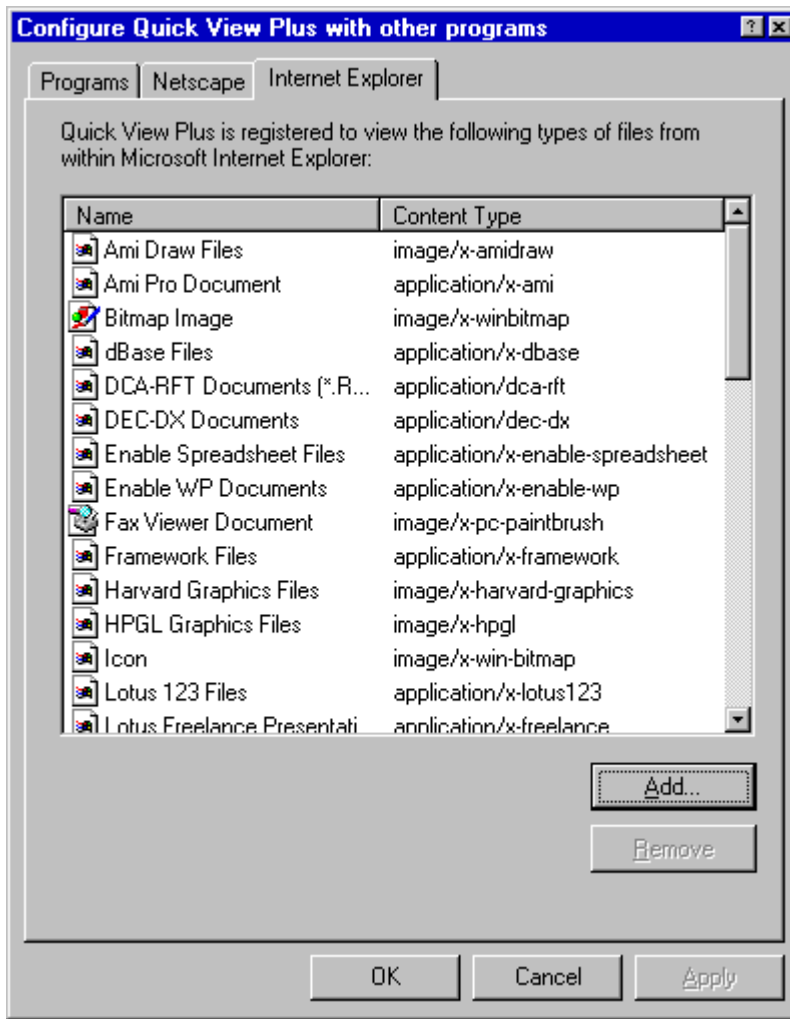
Configure Quick View Plus with other programs

Programs | Netscape | Internet Explorer

Quick View Plus is registered to view the following types of files from within Microsoft Internet Explorer:

| Name | Content Type |
|---|---|
| Ami Draw Files | image/x-amidraw |
| Ami Pro Document | application/x-ami |
| Bitmap Image | image/x-winbitmap |
| dBase Files | application/x-dbase |
| DCA-RFT Documents (*.R... | application/dca-rft |
| DEC-DX Documents | application/dec-dx |
| Enable Spreadsheet Files | application/x-enable-spreadsheet |
| Enable WP Documents | application/x-enable-wp |
| Fax Viewer Document | image/x-pc-paintbrush |
| Framework Files | application/x-framework |
| Harvard Graphics Files | image/x-harvard-graphics |
| HPGL Graphics Files | image/x-hpgl |
| Icon | image/x-win-bitmap |
| Lotus 123 Files | application/x-lotus123 |
| Lotus Freelance Presentati | application/x-freelance |

Add...

Remove

OK | Cancel | Apply